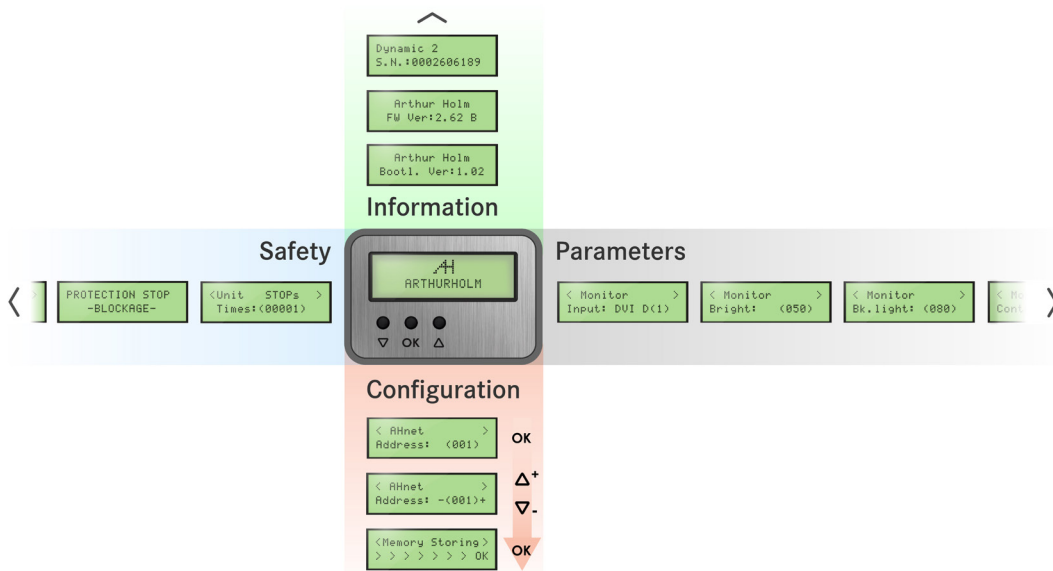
Dynamic 2
S.N.:0002606189

Arthur Holm
FW Ver:2.62 B

Arthur Holm
Bootl. Ver:1.02

Information

Safety

PROTECTION STOP
-BLOCKAGE-

<Unit STOPs >
Times:(00001)

AH
ARTHURHOLM

▽ OK △

Parameters

< Monitor >
Input: DVI D(1)

< Monitor >
Bright: (050)

< Monitor >
Bk.light: (080)

< Mo
Cont

Configuration

< AHnet >
Address: (001)

OK

< AHnet >
Address: -(001)+

△+
▽-

<Memory Storing>
> > > > > > > OK

OK